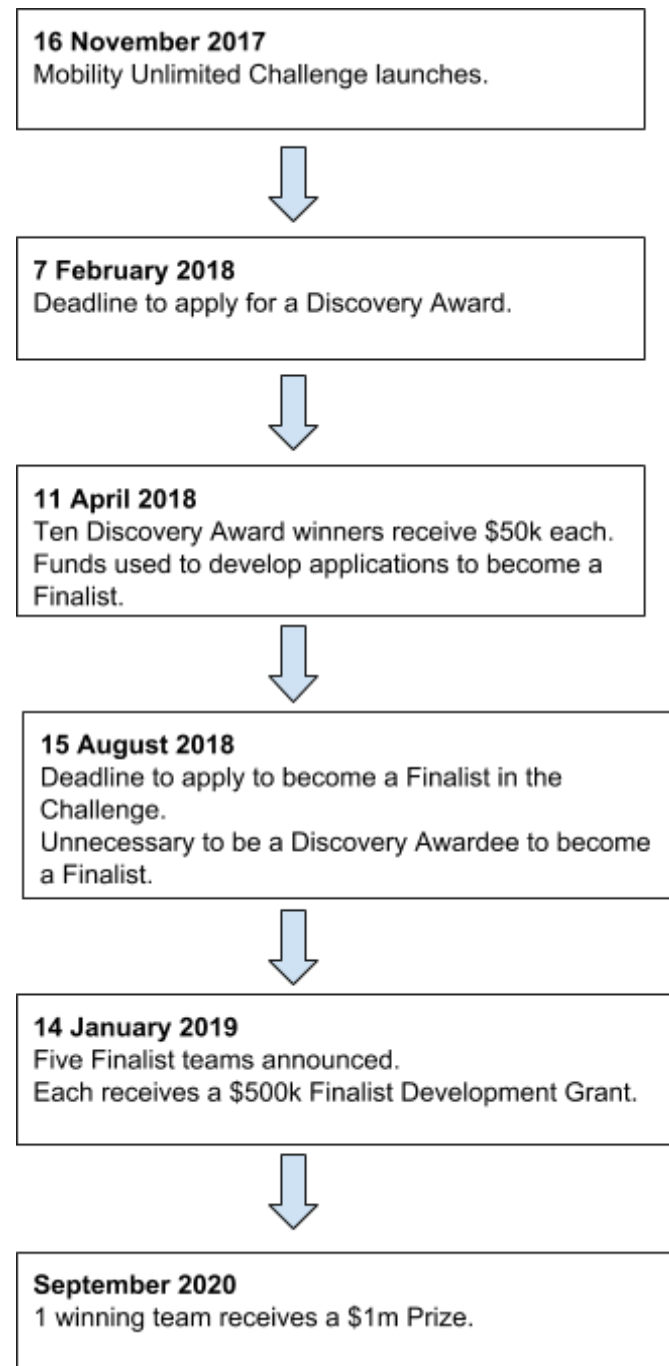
16 November 2017
Mobility Unlimited Challenge launches.

7 February 2018
Deadline to apply for a Discovery Award.

11 April 2018
Ten Discovery Award winners receive \$50k each.
Funds used to develop applications to become a Finalist.

15 August 2018
Deadline to apply to become a Finalist in the Challenge.
Unnecessary to be a Discovery Awardee to become a Finalist.

14 January 2019
Five Finalist teams announced.
Each receives a \$500k Finalist Development Grant.

September 2020
1 winning team receives a \$1m Prize.